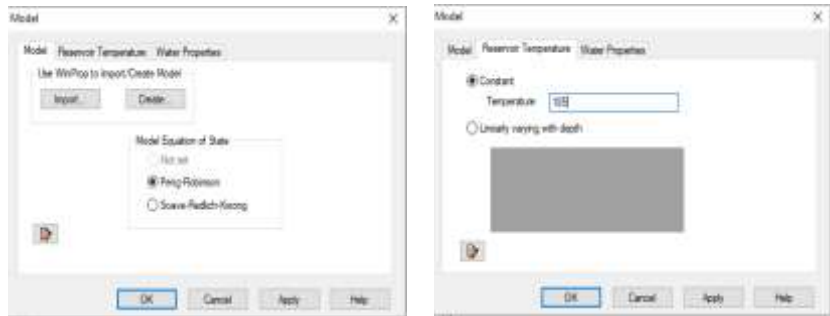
Model

Model Reservoir Temperature Water Properties

Use WinProp to Import/Create Model

Import... Create...

Model Equation of State

Not set

Peng-Robinson

Soave-Redlich-Kwong

OK Cancel Apply Help

Model

Model Reservoir Temperature Water Properties

Constant

Temperature 105

Linearly varying with depth

OK Cancel Apply Help